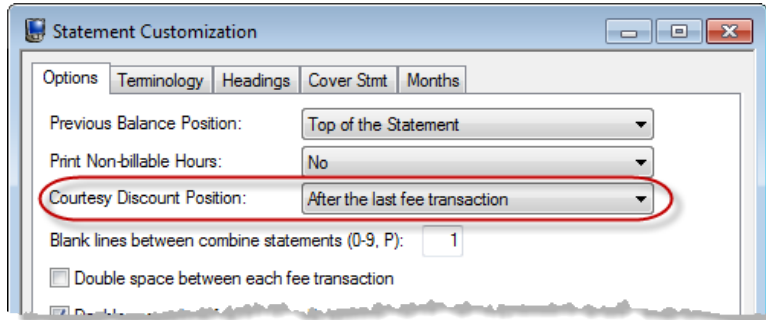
Statement Customization

Options | Terminology | Headings | Cover Stmt | Months

Previous Balance Position: Top of the Statement

Print Non-billable Hours: No

Courtesy Discount Position: After the last fee transaction

Blank lines between combine statements (0-9, P): 1

Double space between each fee transaction

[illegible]